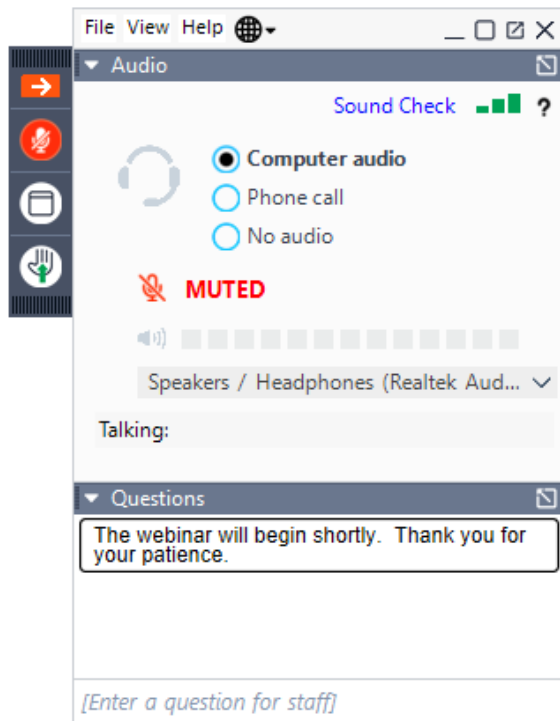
File View Help

Audio

Sound Check ?

Computer audio
Phone call
No audio

MUTED

Speakers / Headphones (Realtek Aud...

Talking:

Questions

The webinar will begin shortly. Thank you for your patience.

[Enter a question for staff]